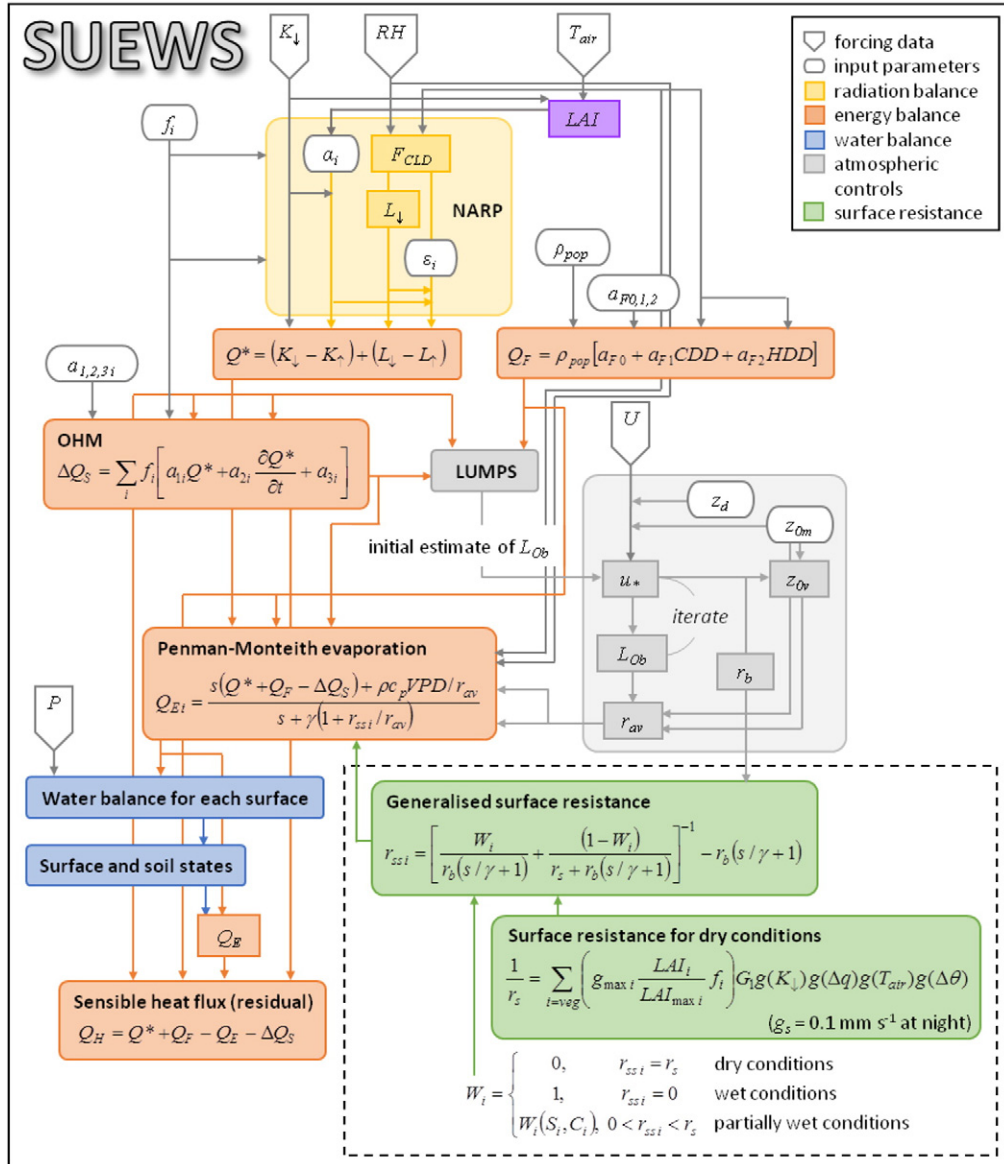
SUEWS

$K_\downarrow$

$RH$

$T_{air}$

forcing data
input parameters
radiation balance
energy balance
water balance
atmospheric controls
surface resistance

$f_i$

$LAI$

$a_i$

$F_{CLD}$

$L_\downarrow$

NARP

$\varepsilon_i$

$\rho_{pop}$

$a_{F0,1,2}$

$Q^* = (K_\downarrow - K_\uparrow) + (L_\downarrow - L_\uparrow)$

$Q_F = \rho_{pop}[a_{F0} + a_{F1}CDD + a_{F2}HDD]$

$a_{1,2,3i}$

$U$

OHM
$\Delta Q_S = \sum_i f_i \left[ a_{1i}Q^* + a_{2i}\frac{\partial Q^*}{\partial t} + a_{3i} \right]$

LUMPS

$z_d$

$z_{0m}$

initial estimate of $L_{Ob}$

$u_*$

$z_{0v}$

iterate

$L_{Ob}$

$r_b$

$r_{av}$

Penman-Monteith evaporation
$Q_{Ei} = \frac{s(Q^* + Q_F - \Delta Q_S) + \rho c_p VPD / r_{av}}{s + \gamma(1 + r_{ssi}/r_{av})}$

$P$

Water balance for each surface

Surface and soil states

$Q_E$

Sensible heat flux (residual)
$Q_H = Q^* + Q_F - Q_E - \Delta Q_S$

Generalised surface resistance
$r_{ssi} = \left[ \frac{W_i}{r_b(s/\gamma + 1)} + \frac{(1 - W_i)}{r_s + r_b(s/\gamma + 1)} \right]^{-1} - r_b(s/\gamma + 1)$

Surface resistance for dry conditions
$\frac{1}{r_s} = \sum_{i=veg} \left( g_{\max i} \frac{LAI_i}{LAI_{\max i}} f_i \right) G_1 g(K_\downarrow) g(\Delta q) g(T_{air}) g(\Delta\theta)$
($g_s = 0.1$ mm s$^{-1}$ at night)

$W_i = \begin{cases} 0, & r_{ssi} = r_s \\ 1, & r_{ssi} = 0 \\ W_i(S_i, C_i), & 0 < r_{ssi} < r_s \end{cases}$ dry conditions / wet conditions / partially wet conditions